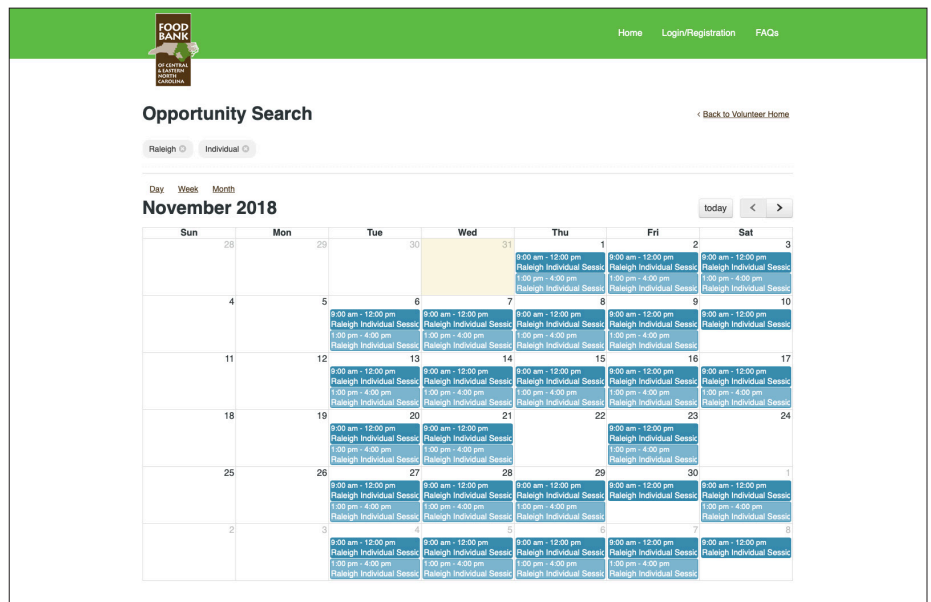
FOOD BANK OF CENTRAL & EASTERN NORTH CAROLINA

Home Login/Registration FAQs

Opportunity Search

‹ Back to Volunteer Home

Raleigh ⊗ Individual ⊗

Day Week Month

November 2018

today ‹ ›

| Sun | Mon | Tue | Wed | Thu | Fri | Sat |
|---|---|---|---|---|---|---|
| 28 | 29 | 30 | 31 | 1 9:00 am - 12:00 pm Raleigh Individual Sessic 1:00 pm - 4:00 pm Raleigh Individual Sessic | 2 9:00 am - 12:00 pm Raleigh Individual Sessic 1:00 pm - 4:00 pm Raleigh Individual Sessic | 3 9:00 am - 12:00 pm Raleigh Individual Sessic 1:00 pm - 4:00 pm Raleigh Individual Sessic |
| 4 | 5 | 6 9:00 am - 12:00 pm Raleigh Individual Sessic 1:00 pm - 4:00 pm Raleigh Individual Sessic | 7 9:00 am - 12:00 pm Raleigh Individual Sessic 1:00 pm - 4:00 pm Raleigh Individual Sessic | 8 9:00 am - 12:00 pm Raleigh Individual Sessic 1:00 pm - 4:00 pm Raleigh Individual Sessic | 9 9:00 am - 12:00 pm Raleigh Individual Sessic 1:00 pm - 4:00 pm Raleigh Individual Sessic | 10 9:00 am - 12:00 pm Raleigh Individual Sessic |
| 11 | 12 | 13 9:00 am - 12:00 pm Raleigh Individual Sessic 1:00 pm - 4:00 pm Raleigh Individual Sessic | 14 9:00 am - 12:00 pm Raleigh Individual Sessic 1:00 pm - 4:00 pm Raleigh Individual Sessic | 15 9:00 am - 12:00 pm Raleigh Individual Sessic 1:00 pm - 4:00 pm Raleigh Individual Sessic | 16 9:00 am - 12:00 pm Raleigh Individual Sessic 1:00 pm - 4:00 pm Raleigh Individual Sessic | 17 9:00 am - 12:00 pm Raleigh Individual Sessic 1:00 pm - 4:00 pm Raleigh Individual Sessic |
| 18 | 19 | 20 9:00 am - 12:00 pm Raleigh Individual Sessic 1:00 pm - 4:00 pm Raleigh Individual Sessic | 21 9:00 am - 12:00 pm Raleigh Individual Sessic 1:00 pm - 4:00 pm Raleigh Individual Sessic | 22 | 23 9:00 am - 12:00 pm Raleigh Individual Sessic 1:00 pm - 4:00 pm Raleigh Individual Sessic | 24 |
| 25 | 26 | 27 9:00 am - 12:00 pm Raleigh Individual Sessic 1:00 pm - 4:00 pm Raleigh Individual Sessic | 28 9:00 am - 12:00 pm Raleigh Individual Sessic 1:00 pm - 4:00 pm Raleigh Individual Sessic | 29 9:00 am - 12:00 pm Raleigh Individual Sessic 1:00 pm - 4:00 pm Raleigh Individual Sessic | 30 9:00 am - 12:00 pm Raleigh Individual Sessic | 1 9:00 am - 12:00 pm Raleigh Individual Sessic 1:00 pm - 4:00 pm Raleigh Individual Sessic |
| 2 | 3 | 4 9:00 am - 12:00 pm Raleigh Individual Sessic 1:00 pm - 4:00 pm Raleigh Individual Sessic | 5 9:00 am - 12:00 pm Raleigh Individual Sessic 1:00 pm - 4:00 pm Raleigh Individual Sessic | 6 9:00 am - 12:00 pm Raleigh Individual Sessic 1:00 pm - 4:00 pm Raleigh Individual Sessic | 7 9:00 am - 12:00 pm Raleigh Individual Sessic 1:00 pm - 4:00 pm Raleigh Individual Sessic | 8 9:00 am - 12:00 pm Raleigh Individual Sessic |